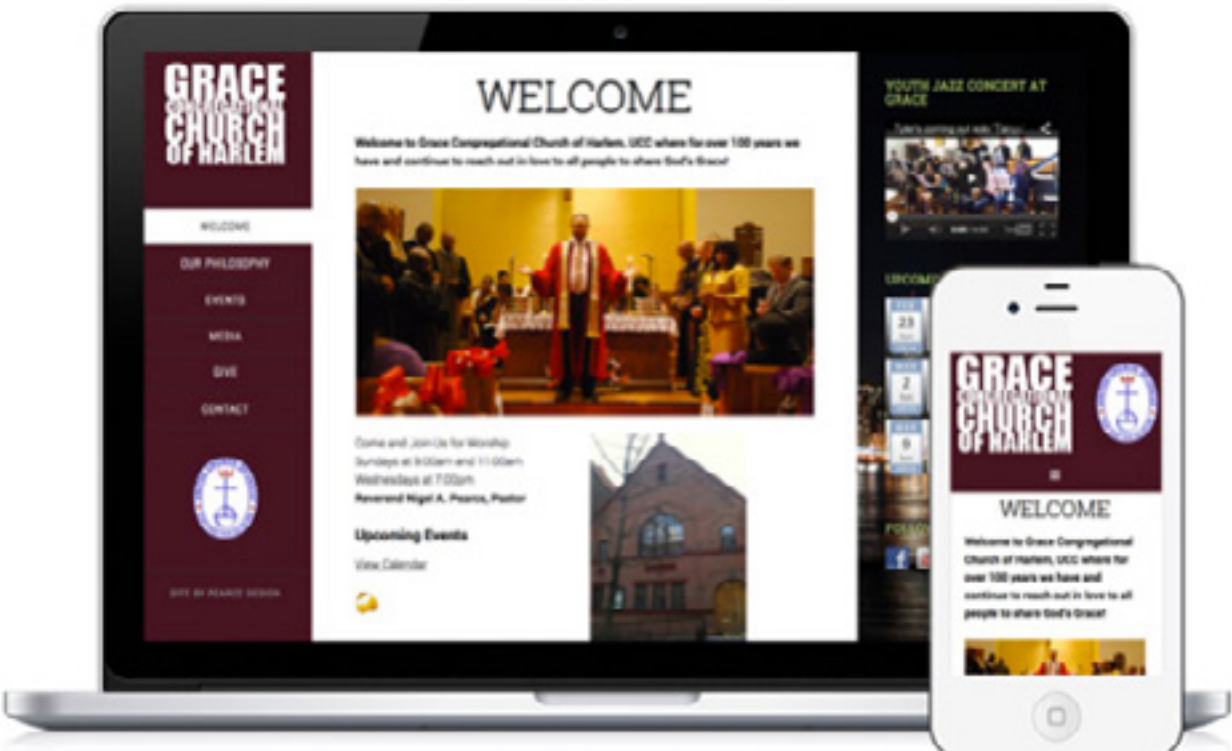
GRACE
CONGREGATIONAL
CHURCH
OF HARLEM

WELCOME
OUR PHILOSOPHY
EVENTS
MEDIA
GIVE
CONTACT

SITE BY PEARCE DESIGN

WELCOME

Welcome to Grace Congregational Church of Harlem, UCC where for over 100 years we have and continue to reach out in love to all people to share God's Grace!

Come and Join Us for Worship
Sundays at 9:00am and 11:00am
Wednesdays at 7:00pm
Reverend Nigel A. Pearce, Pastor

Upcoming Events

View Calendar

YOUTH JAZZ CONCERT AT GRACE

UPCOMI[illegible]

28

2

9

FOLLO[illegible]

GRACE
CONGREGATIONAL
CHURCH
OF HARLEM

≡

WELCOME

Welcome to Grace Congregational Church of Harlem, UCC where for over 100 years we have and continue to reach out in love to all people to share God's Grace!